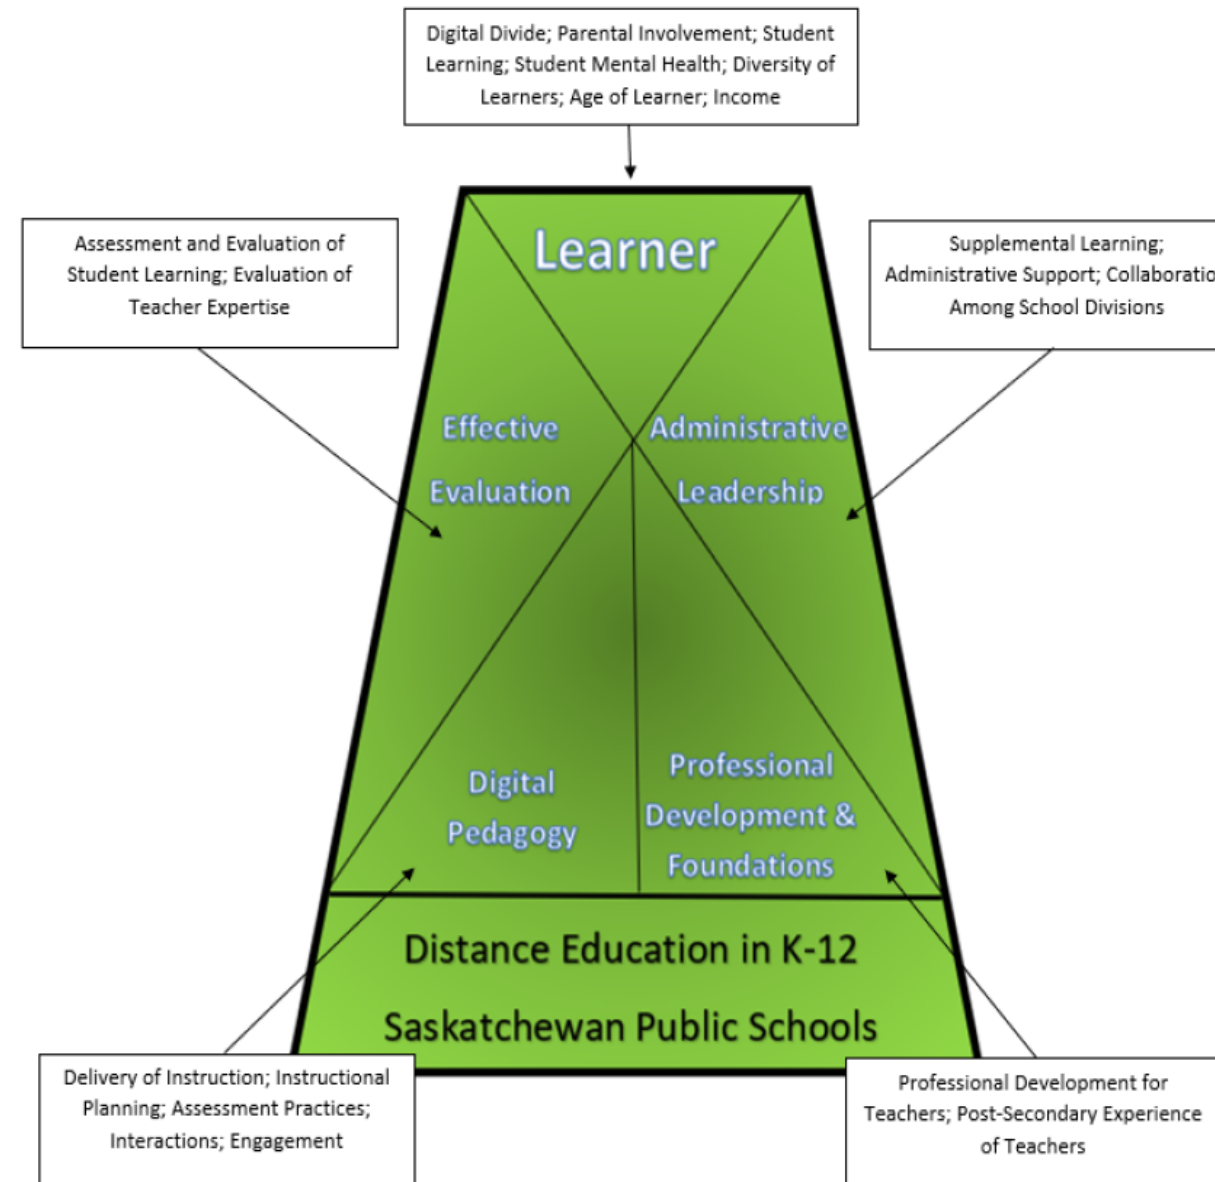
Digital Divide; Parental Involvement; Student Learning; Student Mental Health; Diversity of Learners; Age of Learner; Income

Assessment and Evaluation of Student Learning; Evaluation of Teacher Expertise

Supplemental Learning; Administrative Support; Collaboratio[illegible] Among School Divisions

Learner

Effective Evaluation

Administrative Leadership

Digital Pedagogy

Professional Development & Foundations

Distance Education in K-12 Saskatchewan Public Schools

Delivery of Instruction; Instructional Planning; Assessment Practices; Interactions; Engagement

Professional Development for Teachers; Post-Secondary Experience of Teachers